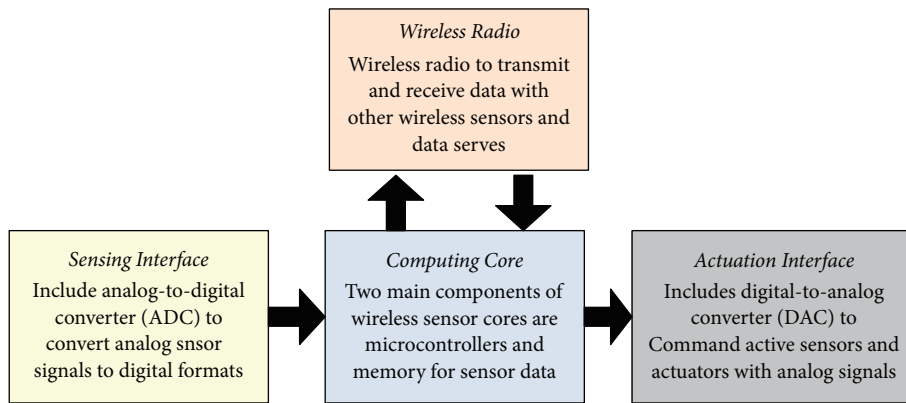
Wireless Radio
Wireless radio to transmit and receive data with other wireless sensors and data serves

Sensing Interface
Include analog-to-digital converter (ADC) to convert analog snsor signals to digital formats

Computing Core
Two main components of wireless sensor cores are microcontrollers and memory for sensor data

Actuation Interface
Includes digital-to-analog converter (DAC) to Command active sensors and actuators with analog signals